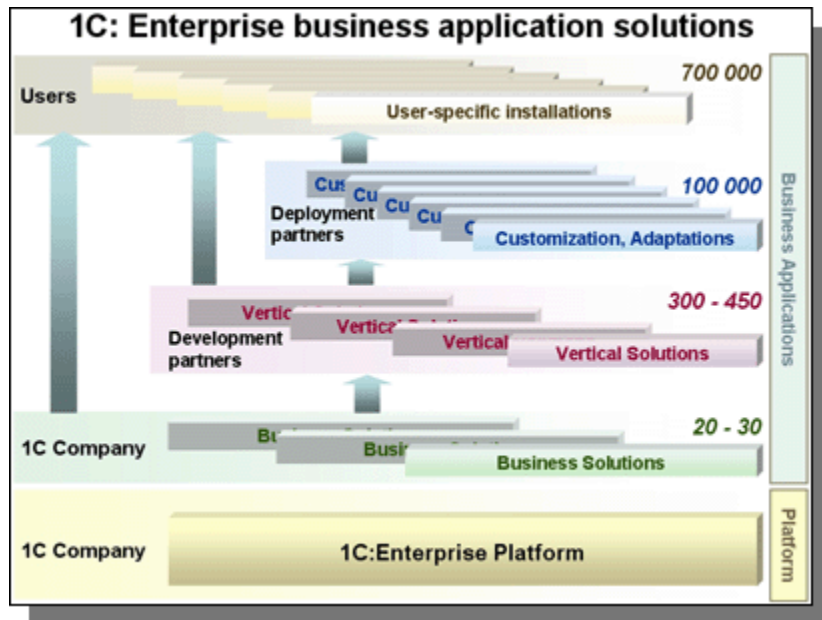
1C: Enterprise business application solutions

Users

700 000

User-specific installations

Deployment partners

Cus

Cu

Cu

Cu

C

Customization, Adaptations

100 000

Development partners

Vertic

Vertical Solu

Vertical

Vertical Solutions

300 - 450

1C Company

Bu

Busi

Business Solutions

20 - 30

Business Applications

1C Company

1C:Enterprise Platform

Platform